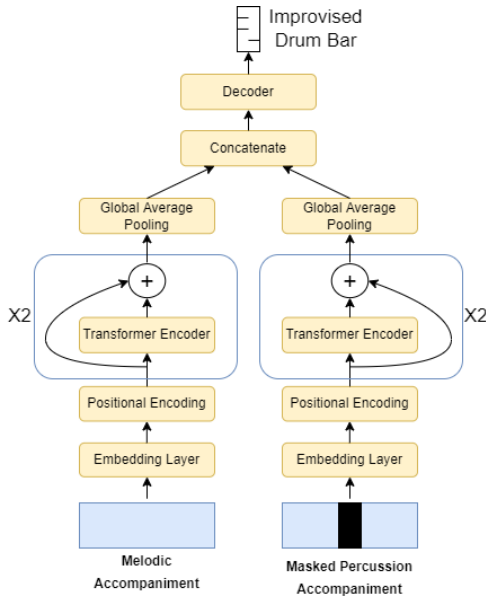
Improvised Drum Bar

Decoder

Concatenate

Global Average Pooling

Global Average Pooling

X2

+

Transformer Encoder

+

Transformer Encoder

X2

Positional Encoding

Positional Encoding

Embedding Layer

Embedding Layer

Melodic Accompaniment

Masked Percussion Accompaniment